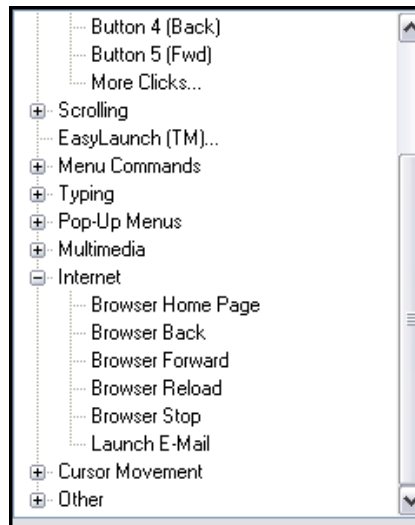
Button 4 (Back)
Button 5 (Fwd)
More Clicks...
Scrolling
EasyLaunch (TM)...
Menu Commands
Typing
Pop-Up Menus
Multimedia
Internet
Browser Home Page
Browser Back
Browser Forward
Browser Reload
Browser Stop
Launch E-Mail
Cursor Movement
Other